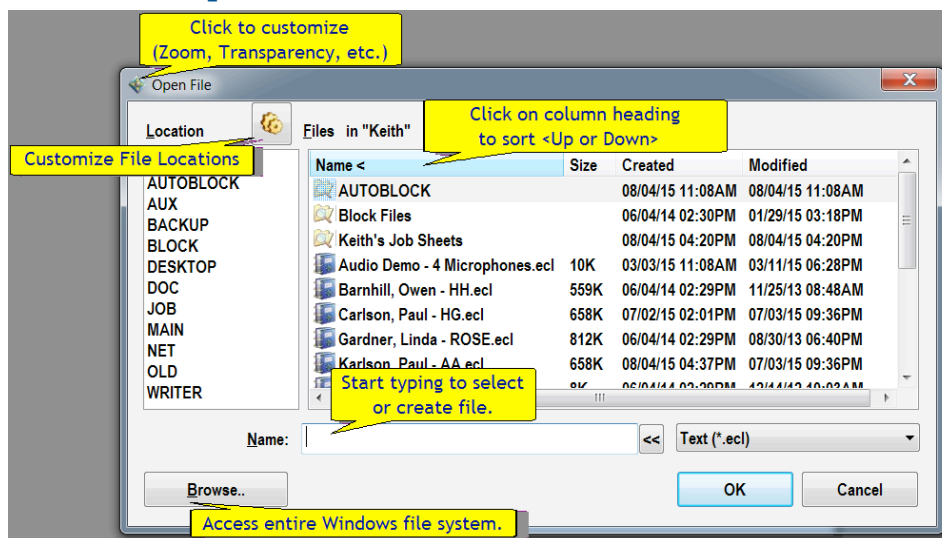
Click to customize
(Zoom, Transparency, etc.)

Open File

Location

Customize File Locations

AUTOBLOCK
AUX
BACKUP
BLOCK
DESKTOP
DOC
JOB
MAIN
NET
OLD
WRITER

Files in "Keith"

Click on column heading
to sort <Up or Down>

| Name < | Size | Created | Modified |
|---|---|---|---|
| AUTOBLOCK | | 08/04/15 11:08AM | 08/04/15 11:08AM |
| Block Files | | 06/04/14 02:30PM | 01/29/15 03:18PM |
| Keith's Job Sheets | | 08/04/15 04:20PM | 08/04/15 04:20PM |
| Audio Demo - 4 Microphones.ecl | 10K | 03/03/15 11:08AM | 03/11/15 06:28PM |
| Barnhill, Owen - HH.ecl | 559K | 06/04/14 02:29PM | 11/25/13 08:48AM |
| Carlson, Paul - HG.ecl | 658K | 07/02/15 02:01PM | 07/03/15 09:36PM |
| Gardner, Linda - ROSE.ecl | 812K | 06/04/14 02:29PM | 08/30/13 06:40PM |
| Karlson, Paul - AA.ecl | 658K | 08/04/15 04:37PM | 07/03/15 09:36PM |
| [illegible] | 8K | 06/04/14 02:29PM | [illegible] |

Start typing to select
or create file.

Name:

<<

Text (*.ecl)

Browse..

OK

Cancel

Access entire Windows file system.